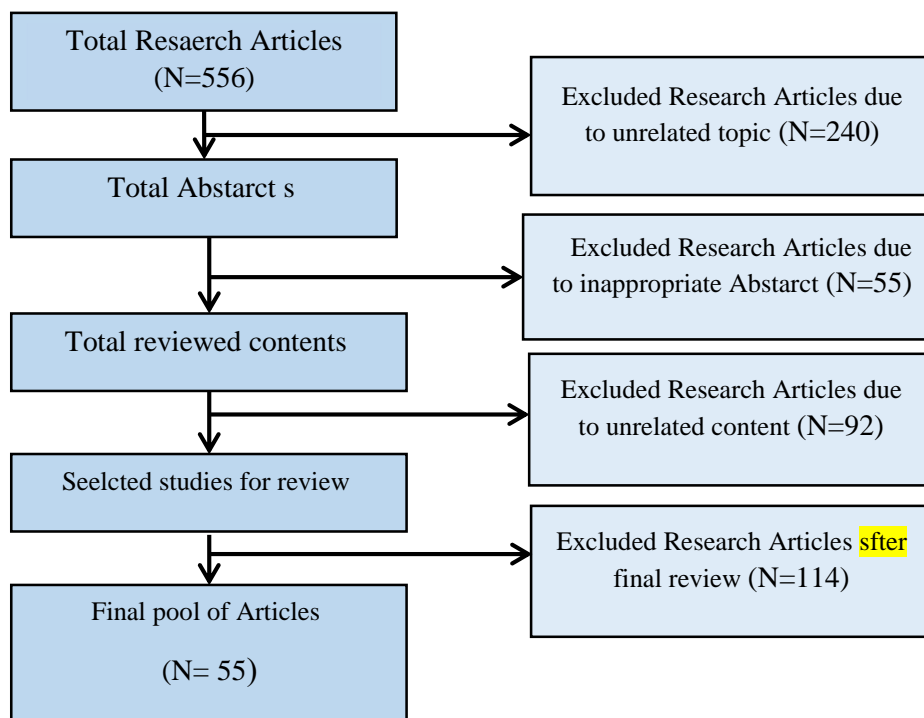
Total Resaerch Articles
(N=556)

Excluded Research Articles due to unrelated topic (N=240)

Total Abstarct s

Excluded Research Articles due to inappropriate Abstarct (N=55)

Total reviewed contents

Excluded Research Articles due to unrelated content (N=92)

Seelcted studies for review

Excluded Research Articles sfter final review (N=114)

Final pool of Articles

(N= 55)